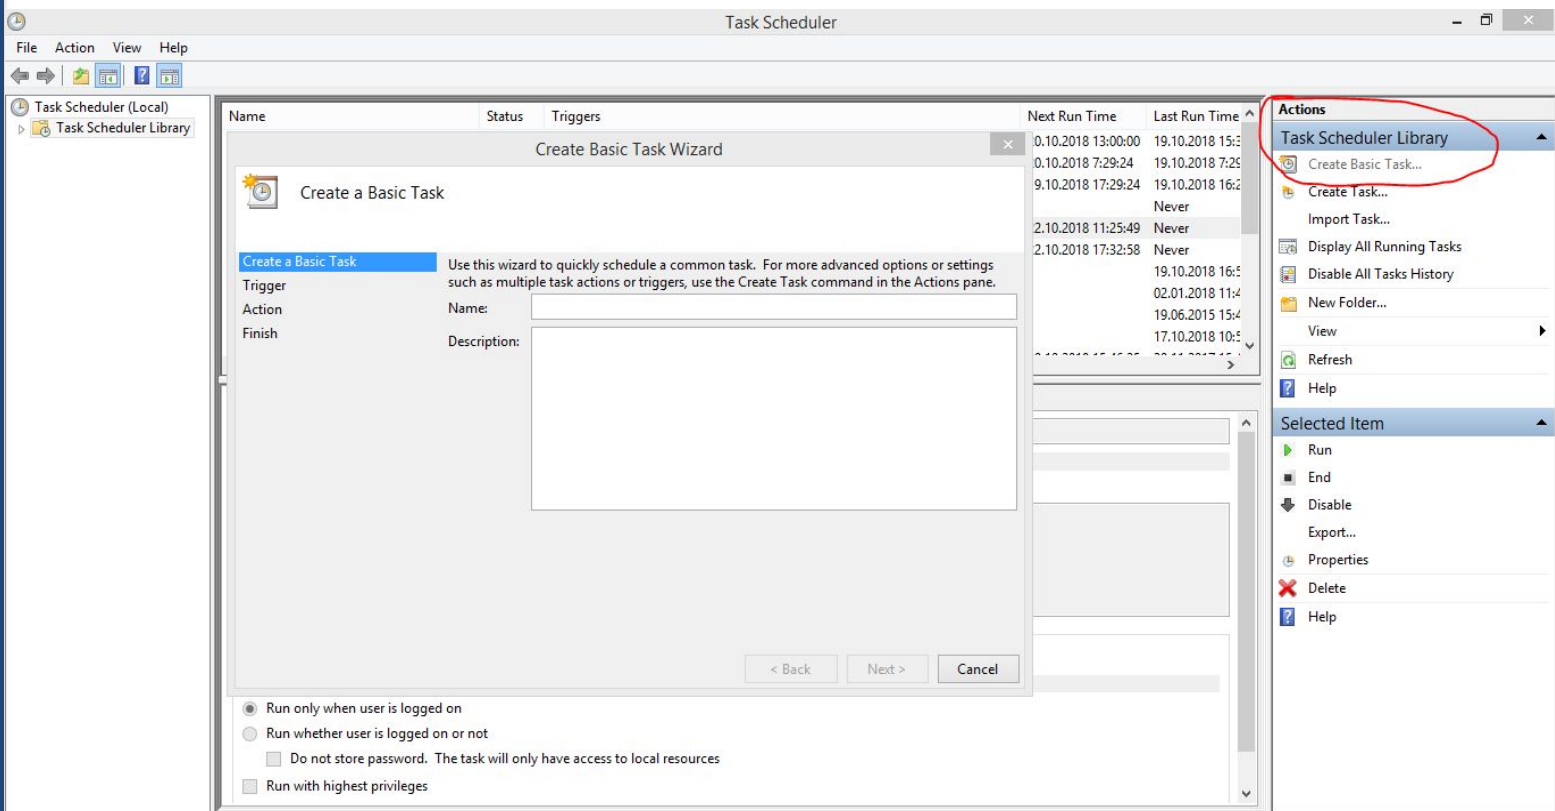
Task Scheduler

File Action View Help

Task Scheduler (Local)
Task Scheduler Library

| Name | Status | Triggers | Next Run Time | Last Run Time |
|---|---|---|---|---|
| | | | 0.10.2018 13:00:00 | 19.10.2018 15:3 |
| | | | 0.10.2018 7:29:24 | 19.10.2018 7:29 |
| | | | 9.10.2018 17:29:24 | 19.10.2018 16:2 |
| | | | | Never |
| | | | 2.10.2018 11:25:49 | Never |
| | | | 2.10.2018 17:32:58 | Never |
| | | | | 19.10.2018 16:5 |
| | | | | 02.01.2018 11:4 |
| | | | | 19.06.2015 15:4 |
| | | | | 17.10.2018 10:5 |

Create Basic Task Wizard

Create a Basic Task

Create a Basic Task
Trigger
Action
Finish

Use this wizard to quickly schedule a common task. For more advanced options or settings such as multiple task actions or triggers, use the Create Task command in the Actions pane.

Name:

Description:

< Back Next > Cancel

Run only when user is logged on
Run whether user is logged on or not
Do not store password. The task will only have access to local resources
Run with highest privileges

Actions
Task Scheduler Library
Create Basic Task...
Create Task...
Import Task...
Display All Running Tasks
Disable All Tasks History
New Folder...
View
Refresh
Help

Selected Item
Run
End
Disable
Export...
Properties
Delete
Help